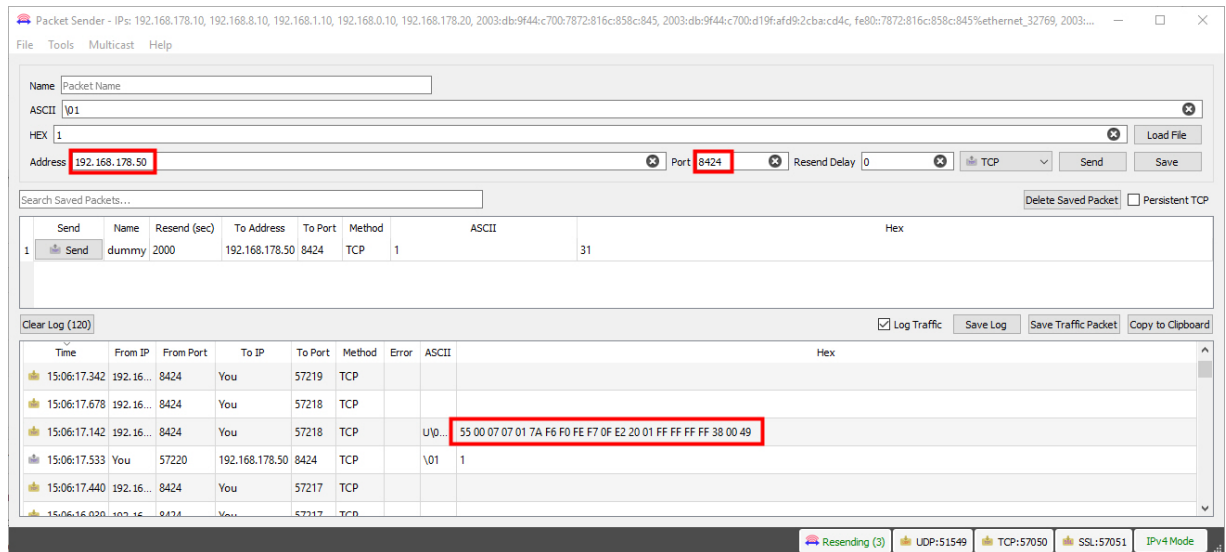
Packet Sender - IPs: 192.168.178.10, 192.168.8.10, 192.168.1.10, 192.168.0.10, 192.168.178.20, 2003:db:9f44:c700:7872:816c:858c:845, 2003:db:9f44:c700:d19f:afd9:2cba:cd4c, fe80::7872:816c:858c:845%ethernet_32769, 2003:...

File Tools Multicast Help

Name Packet Name
ASCII \01
HEX 1
Load File
Address 192.168.178.50 Port 8424 Resend Delay 0 TCP Send Save

Search Saved Packets...
Delete Saved Packet Persistent TCP

| | Send | Name | Resend (sec) | To Address | To Port | Method | ASCII | Hex |
|---|---|---|---|---|---|---|---|---|
| 1 | Send | dummy | 2000 | 192.168.178.50 | 8424 | TCP | 1 | 31 |

Clear Log (120)
Log Traffic Save Log Save Traffic Packet Copy to Clipboard

| Time | From IP | From Port | To IP | To Port | Method | Error | ASCII | Hex |
|---|---|---|---|---|---|---|---|---|
| 15:06:17.342 | 192.16... | 8424 | You | 57219 | TCP | | | |
| 15:06:17.678 | 192.16... | 8424 | You | 57218 | TCP | | | |
| 15:06:17.142 | 192.16... | 8424 | You | 57218 | TCP | | U\0... | 55 00 07 07 01 7A F6 F0 FE F7 0F E2 20 01 FF FF FF FF 38 00 49 |
| 15:06:17.533 | You | 57220 | 192.168.178.50 | 8424 | TCP | | \01 | 1 |
| 15:06:17.440 | 192.16... | 8424 | You | 57217 | TCP | | | |
| 15:06:16.930 | 192.16... | 8424 | You | 57217 | TCP | | | |

Resending (3) UDP:51549 TCP:57050 SSL:57051 IPv4 Mode